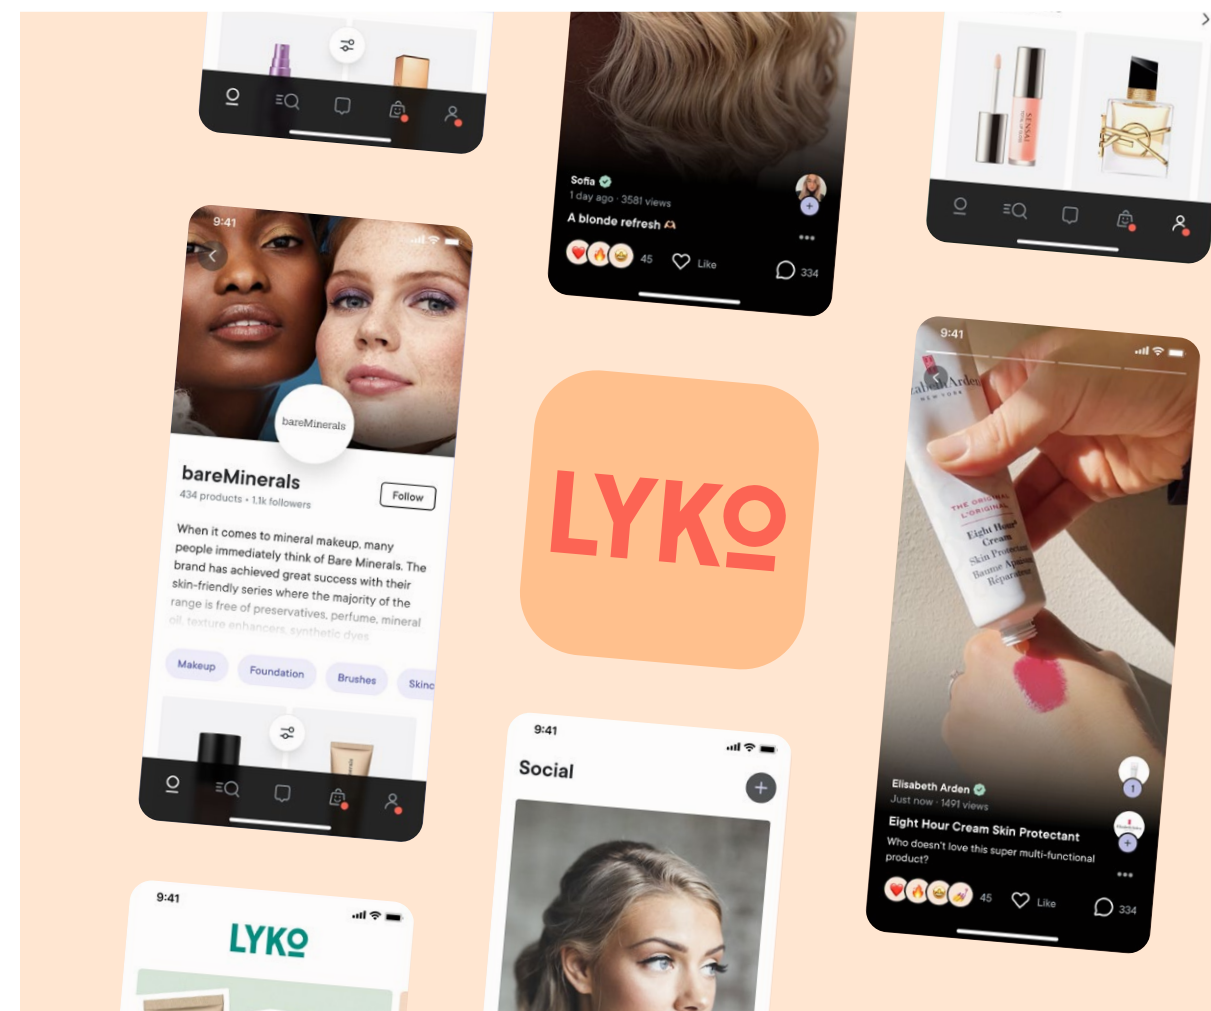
Sofia
1 day ago · 3581 views
A blonde refresh
45 Like 334

9:41
bareMinerals
bareMinerals
434 products · 1.1k followers
Follow
When it comes to mineral makeup, many people immediately think of Bare Minerals. The brand has achieved great success with their skin-friendly series where the majority of the range is free of preservatives, perfume, mineral oil, texture enhancers, synthetic dyes
Makeup Foundation Brushes Skinc

LYKO

9:41
Elizabeth Arden
THE ORIGINAL
L'ORIGINAL
Eight Hour Cream
Skin Protectant
Baume Apaisant
Réparateur
Elisabeth Arden
Just now · 1491 views
Eight Hour Cream Skin Protectant
Who doesn't love this super multi-functional product?
45 Like 334

9:41
Social

9:41
LYKO